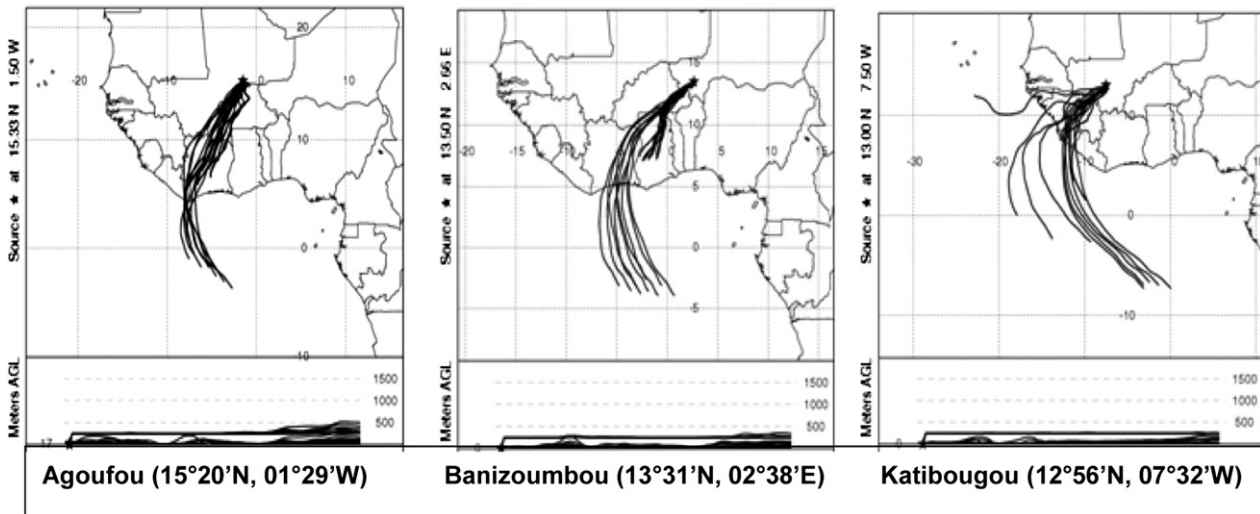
Source ★ at 15.33 N 1.50 W

-20
-10
0
10
10
0
-10

Meters AGL
1500
1000
500

Agoufou (15°20'N, 01°29'W)

Source ★ at 13.50 N 2.66 E

-20
-15
-10
5
10
15
15
10
5
0
-5

Meters AGL
1500
1000
500

Banizoumbou (13°31'N, 02°38'E)

Source ★ at 13.00 N 7.50 W

-30
-20
10
10
0
-10

Meters AGL
1500
1000
500

Katibougou (12°56'N, 07°32'W)